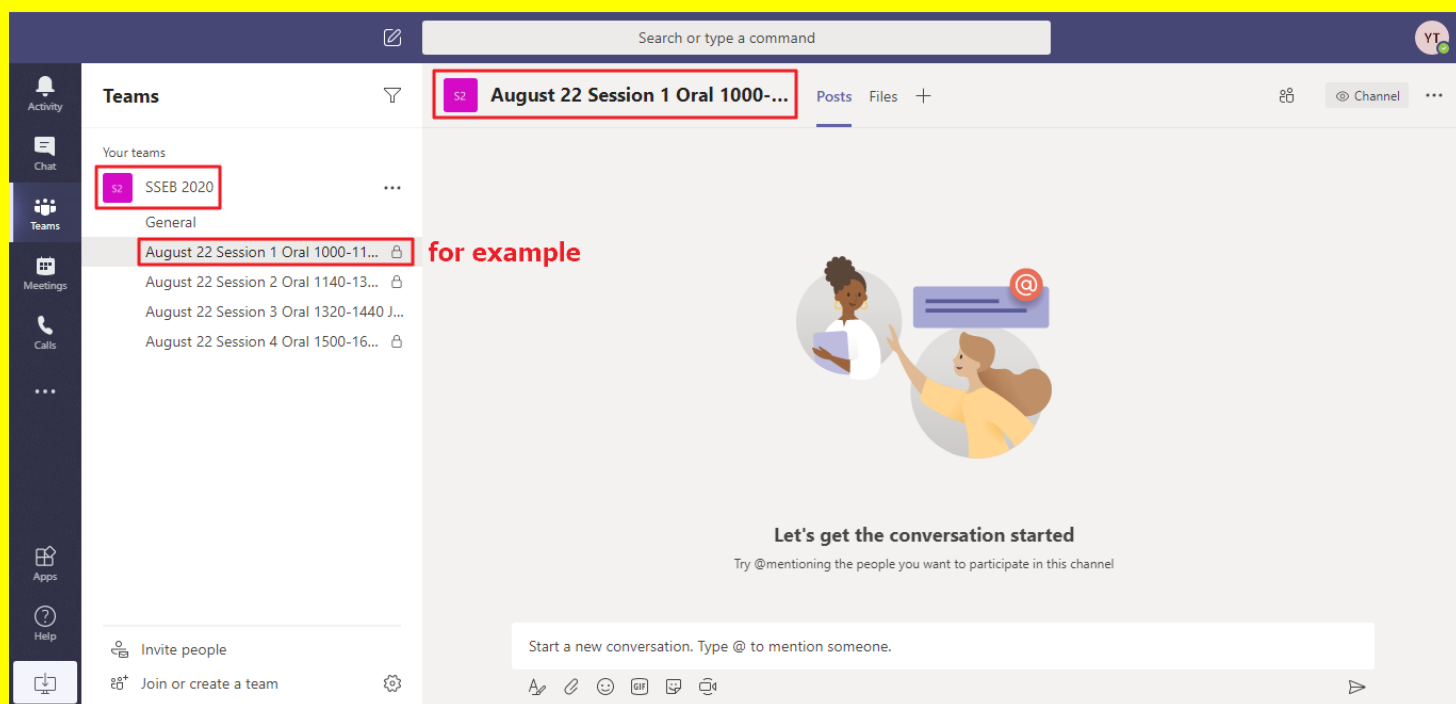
Search or type a command

YT

Activity
Chat
Teams
Meetings
Calls
...
Apps
Help

Teams

Your teams

S2 SSEB 2020

General

August 22 Session 1 Oral 1000-11...

for example

August 22 Session 2 Oral 1140-13...

August 22 Session 3 Oral 1320-1440 J...

August 22 Session 4 Oral 1500-16...

Invite people

Join or create a team

S2 August 22 Session 1 Oral 1000-...

Posts Files +

Channel

Let's get the conversation started

Try @mentioning the people you want to participate in this channel

Start a new conversation. Type @ to mention someone.